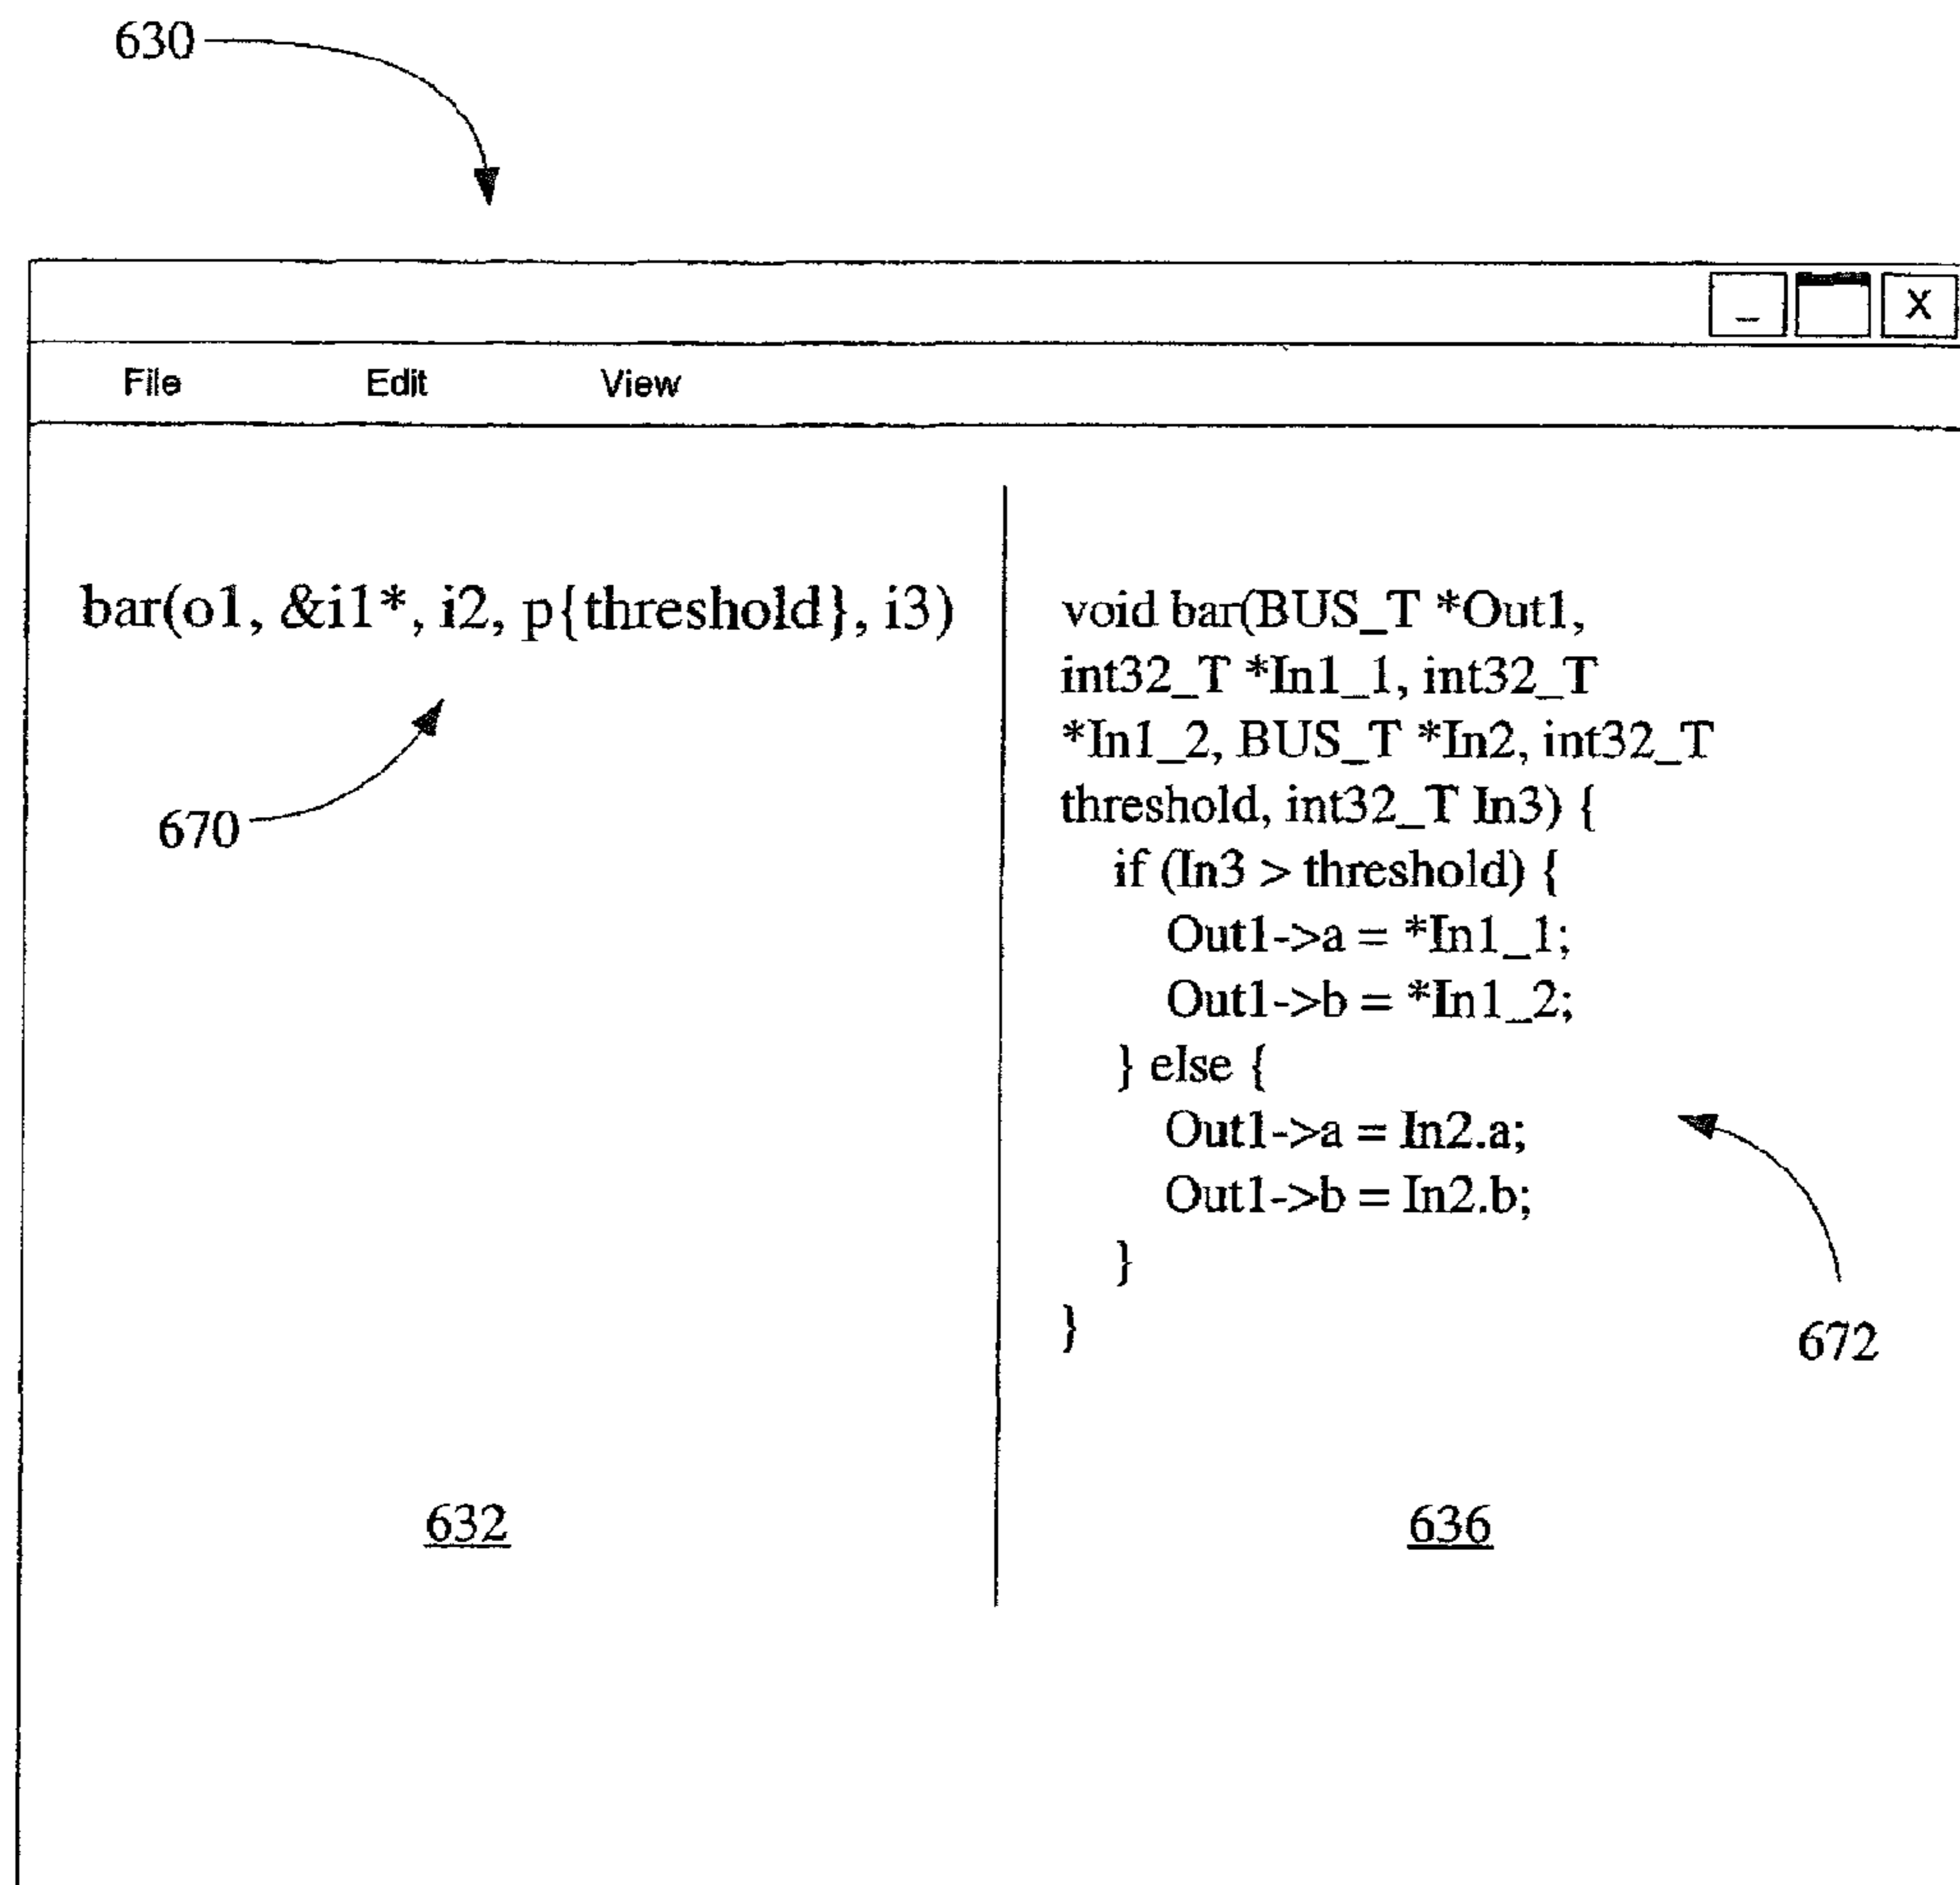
630

_ X

File Edit View

bar(o1, &i1*, i2, p{threshold}, i3)

670

632

void bar(BUS_T *Out1, int32_T *In1_1, int32_T *In1_2, BUS_T *In2, int32_T threshold, int32_T In3) {
if (In3 > threshold) {
Out1->a = *In1_1;
Out1->b = *In1_2;
} else {
Out1->a = In2.a;
Out1->b = In2.b;
}
}

672

636